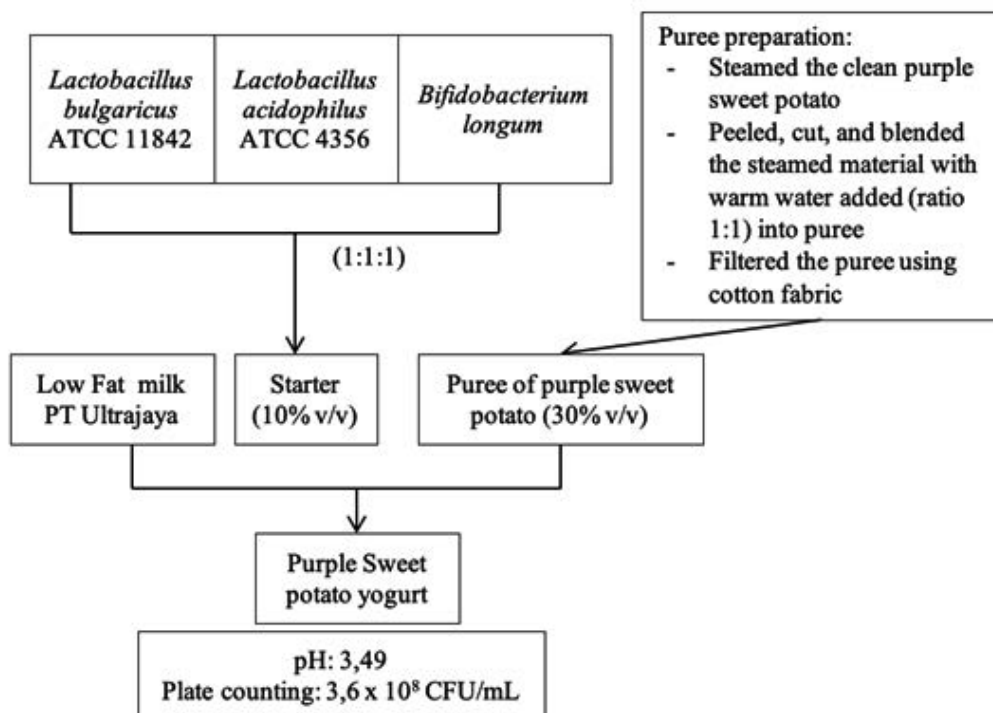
Lactobacillus bulgaricus ATCC 11842

Lactobacillus acidophilus ATCC 4356

Bifidobacterium longum

Puree preparation:
- Steamed the clean purple sweet potato
- Peeled, cut, and blended the steamed material with warm water added (ratio 1:1) into puree
- Filtered the puree using cotton fabric

(1:1:1)

Low Fat milk PT Ultrajaya

Starter (10% v/v)

Puree of purple sweet potato (30% v/v)

Purple Sweet potato yogurt

pH: 3,49
Plate counting: 3,6 x $10^8$ CFU/mL